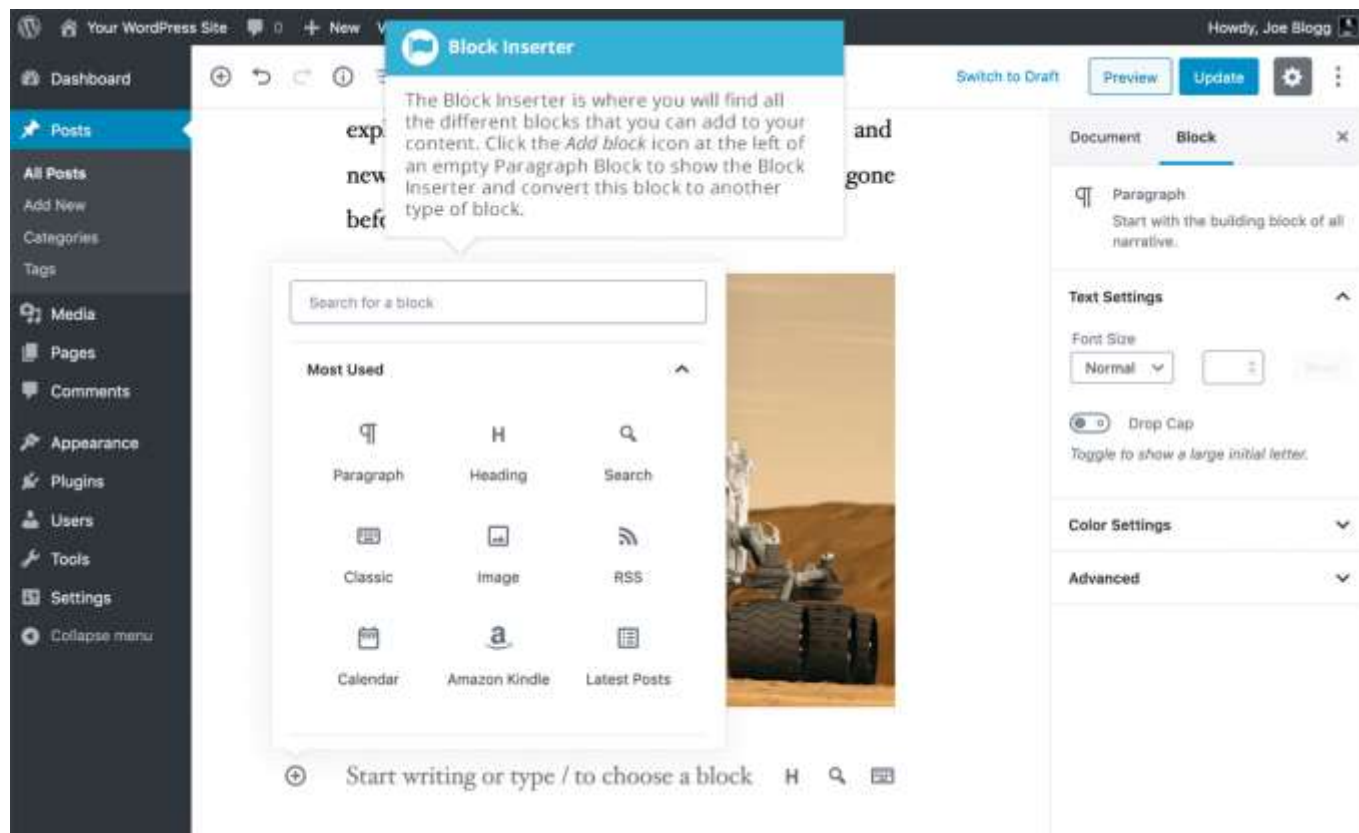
Your WordPress Site 0 + New

Howdy, Joe Blogg

Dashboard

Posts

All Posts

Add New

Categories

Tags

Media

Pages

Comments

Appearance

Plugins

Users

Tools

Settings

Collapse menu

Block Inserter

The Block Inserter is where you will find all the different blocks that you can add to your content. Click the *Add block* icon at the left of an empty Paragraph Block to show the Block Inserter and convert this block to another type of block.

Switch to Draft

Preview

Update

exp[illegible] and

new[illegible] gone

bef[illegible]

Search for a block

Most Used

Paragraph

Heading

Search

Classic

Image

RSS

Calendar

Amazon Kindle

Latest Posts

Start writing or type / to choose a block

Document

Block

Paragraph

Start with the building block of all narrative.

Text Settings

Font Size

Normal

Drop Cap

Toggle to show a large initial letter.

Color Settings

Advanced